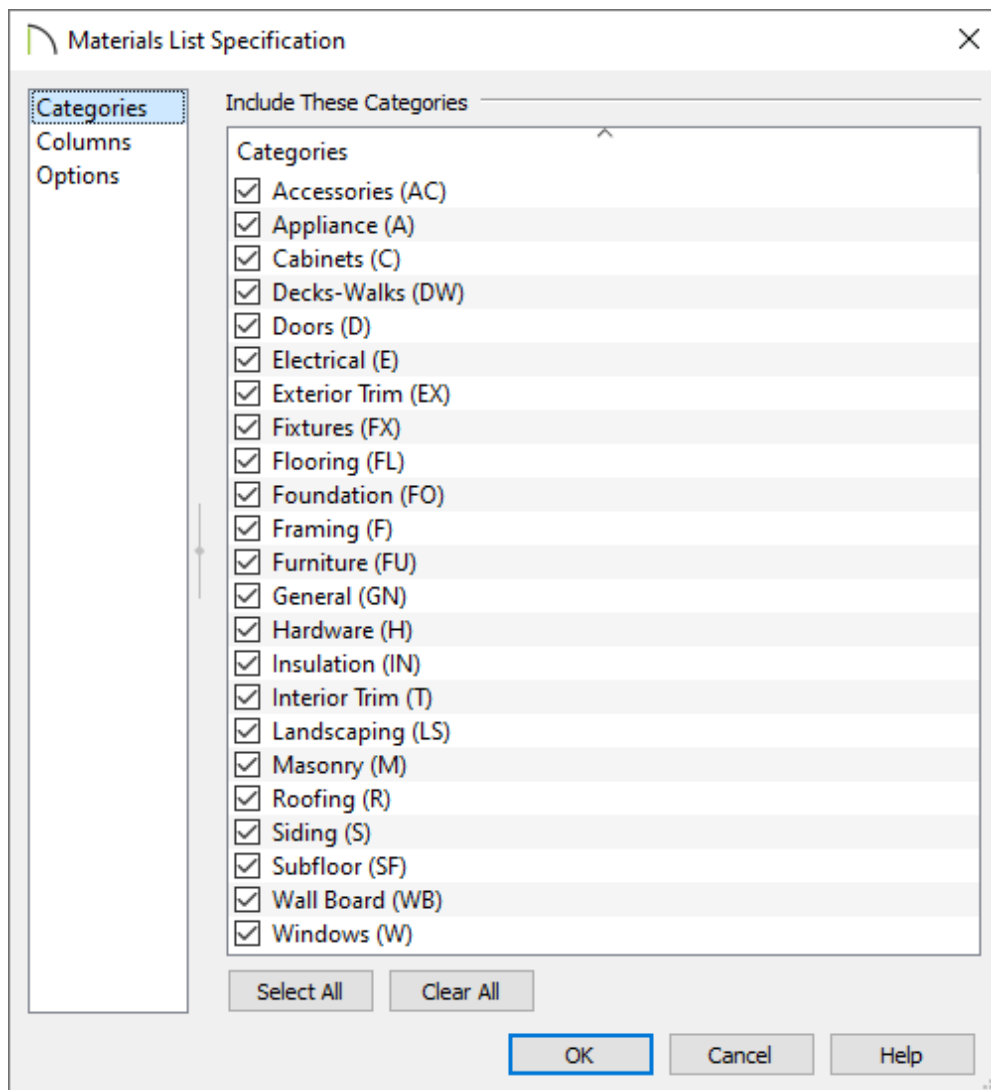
Materials List Specification

Categories
Columns
Options

Include These Categories

Categories
Accessories (AC)
Appliance (A)
Cabinets (C)
Decks-Walks (DW)
Doors (D)
Electrical (E)
Exterior Trim (EX)
Fixtures (FX)
Flooring (FL)
Foundation (FO)
Framing (F)
Furniture (FU)
General (GN)
Hardware (H)
Insulation (IN)
Interior Trim (T)
Landscaping (LS)
Masonry (M)
Roofing (R)
Siding (S)
Subfloor (SF)
Wall Board (WB)
Windows (W)

Select All
Clear All

OK
Cancel
Help